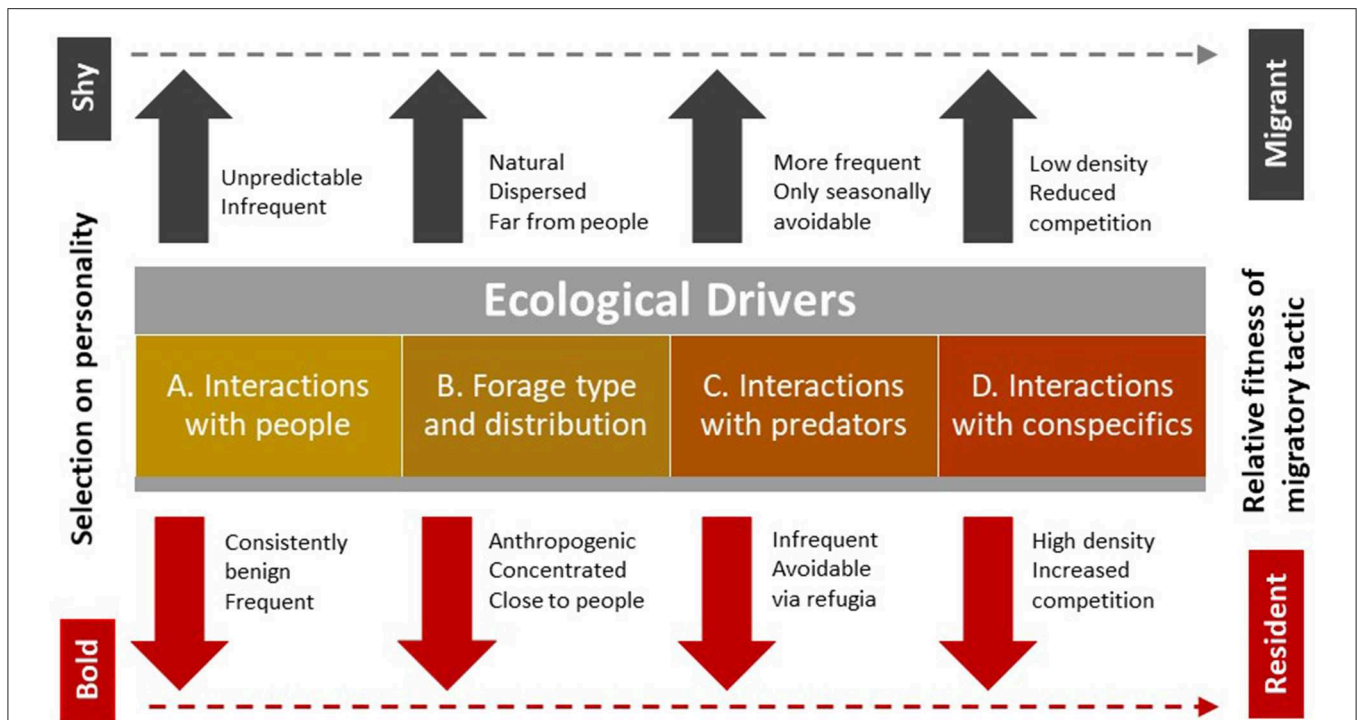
Shy

Migrant

Unpredictable
Infrequent

Natural
Dispersed
Far from people

More frequent
Only seasonally avoidable

Low density
Reduced competition

Selection on personality

Ecological Drivers

Relative fitness of migratory tactic

A. Interactions with people

B. Forage type and distribution

C. Interactions with predators

D. Interactions with conspecifics

Consistently benign
Frequent

Anthropogenic
Concentrated
Close to people

Infrequent
Avoidable via refugia

High density
Increased competition

Bold

Resident